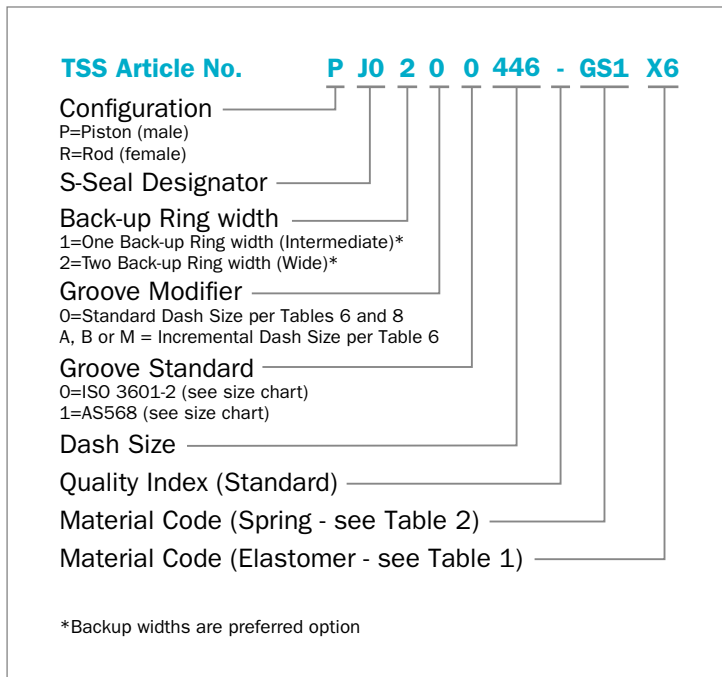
TSS Article No. P J0 2 0 0 446 - GS1 X6

Configuration
P=Piston (male)
R=Rod (female)

S-Seal Designator

Back-up Ring width
1=One Back-up Ring width (Intermediate)*
2=Two Back-up Ring width (Wide)*

Groove Modifier
0=Standard Dash Size per Tables 6 and 8
A, B or M = Incremental Dash Size per Table 6

Groove Standard
0=ISO 3601-2 (see size chart)
1=AS568 (see size chart)

Dash Size

Quality Index (Standard)

Material Code (Spring - see Table 2)

Material Code (Elastomer - see Table 1)

*Backup widths are preferred option